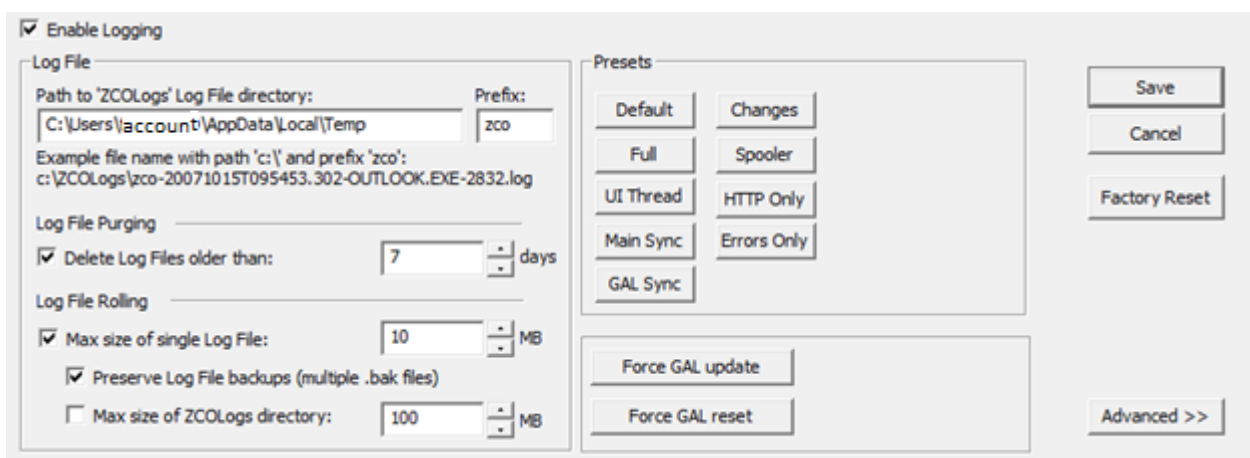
☑ Enable Logging

Log File

Path to 'ZCOLogs' Log File directory:

C:\Users\account\AppData\Local\Temp

Prefix:

zco

Example file name with path 'c:\' and prefix 'zco':
c:\ZCOLogs\zco-20071015T095453.302-OUTLOOK.EXE-2832.log

Log File Purging

☑ Delete Log Files older than: 7 days

Log File Rolling

☑ Max size of single Log File: 10 MB

☑ Preserve Log File backups (multiple .bak files)

☐ Max size of ZCOLogs directory: 100 MB

Presets

Default

Changes

Full

Spooler

UI Thread

HTTP Only

Main Sync

Errors Only

GAL Sync

Force GAL update

Force GAL reset

Save

Cancel

Factory Reset

Advanced >>